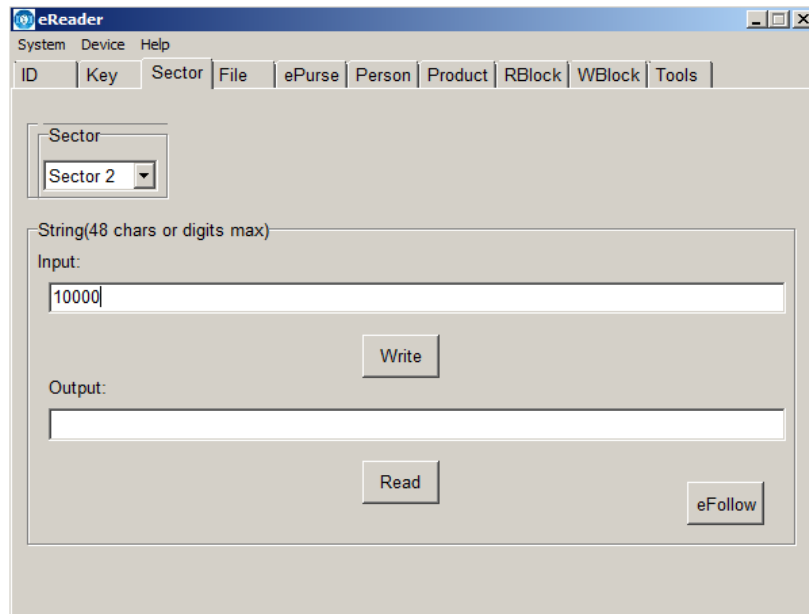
eReader

System Device Help

ID | Key | Sector | File | ePurse | Person | Product | RBlock | WBlock | Tools

Sector

Sector 2

String(48 chars or digits max)

Input:

10000

Write

Output:

Read

eFollow